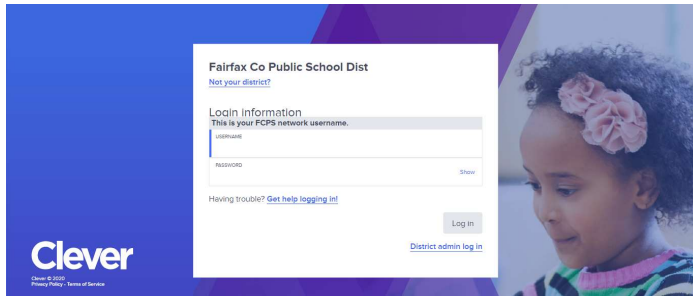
Fairfax Co Public School Dist
Not your district?

Login information
This is your FCPS network username.

USERNAME

PASSWORD
Show

Having trouble? Get help logging in!

Log in

District admin log in

Clever
Clever © 2020
Privacy Policy · Terms of Service